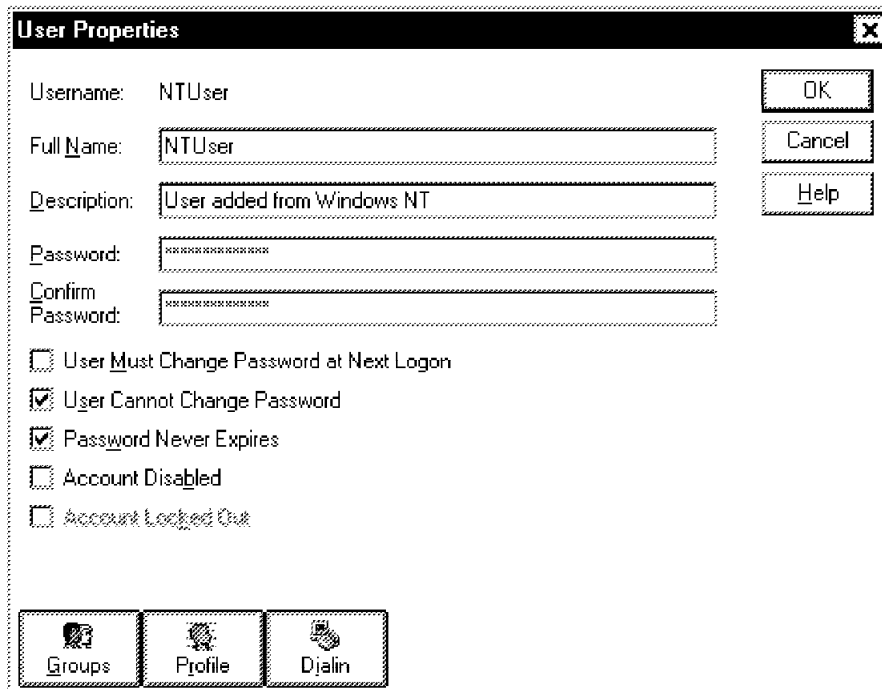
User Properties

Username: NTUser

Full Name: NTUser

Description: User added from Windows NT

Password: **************

Confirm Password: **************

User Must Change Password at Next Logon

User Cannot Change Password

Password Never Expires

Account Disabled

Account Locked Out

OK

Cancel

Help

Groups

Profile

Dialin